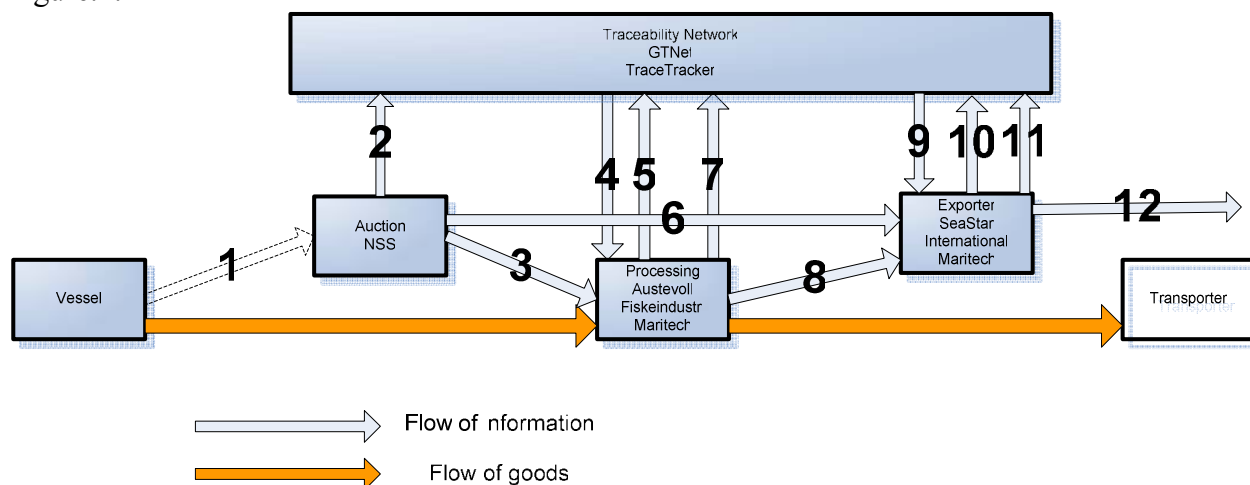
Traceability Network
GTNet
TraceTracker

2

4 5 7

9 10 11

Auction
NSS

6

Exporter
SeaStar
International
Maritech

12

1

3

Vessel

Processing
Austevoll
Fiskeindustr
Maritech

8

Transporter

Flow of nformation

Flow of goods